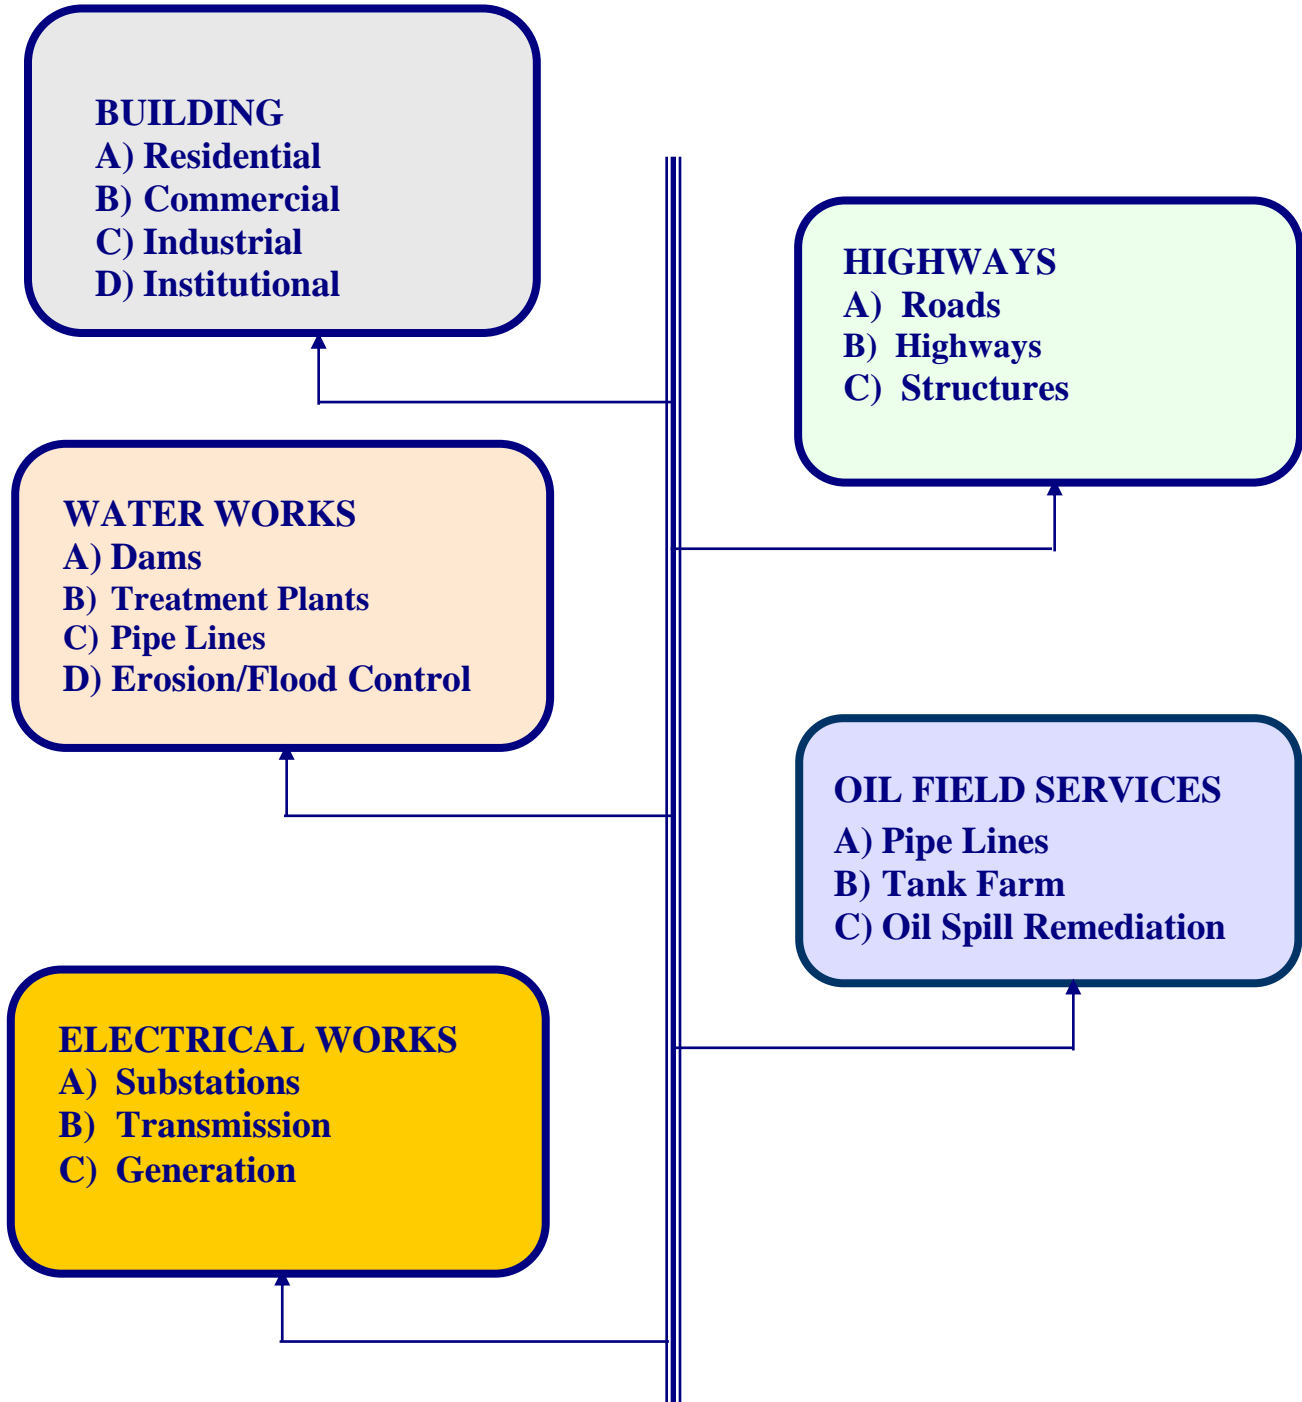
BUILDING
A) Residential
B) Commercial
C) Industrial
D) Institutional

HIGHWAYS
A) Roads
B) Highways
C) Structures

WATER WORKS
A) Dams
B) Treatment Plants
C) Pipe Lines
D) Erosion/Flood Control

OIL FIELD SERVICES
A) Pipe Lines
B) Tank Farm
C) Oil Spill Remediation

ELECTRICAL WORKS
A) Substations
B) Transmission
C) Generation